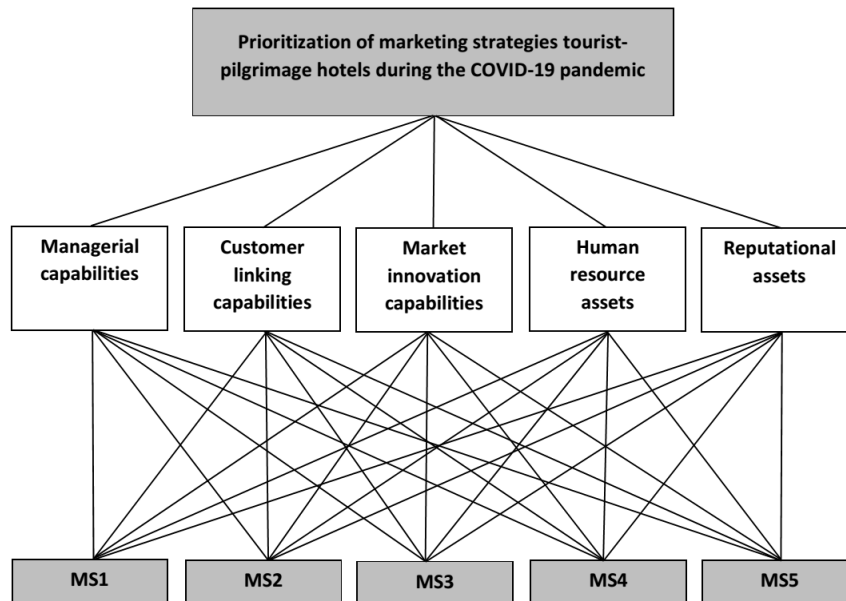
Prioritization of marketing strategies tourist-pilgrimage hotels during the COVID-19 pandemic

Managerial capabilities

Customer linking capabilities

Market innovation capabilities

Human resource assets

Reputational assets

MS1

MS2

MS3

MS4

MS5